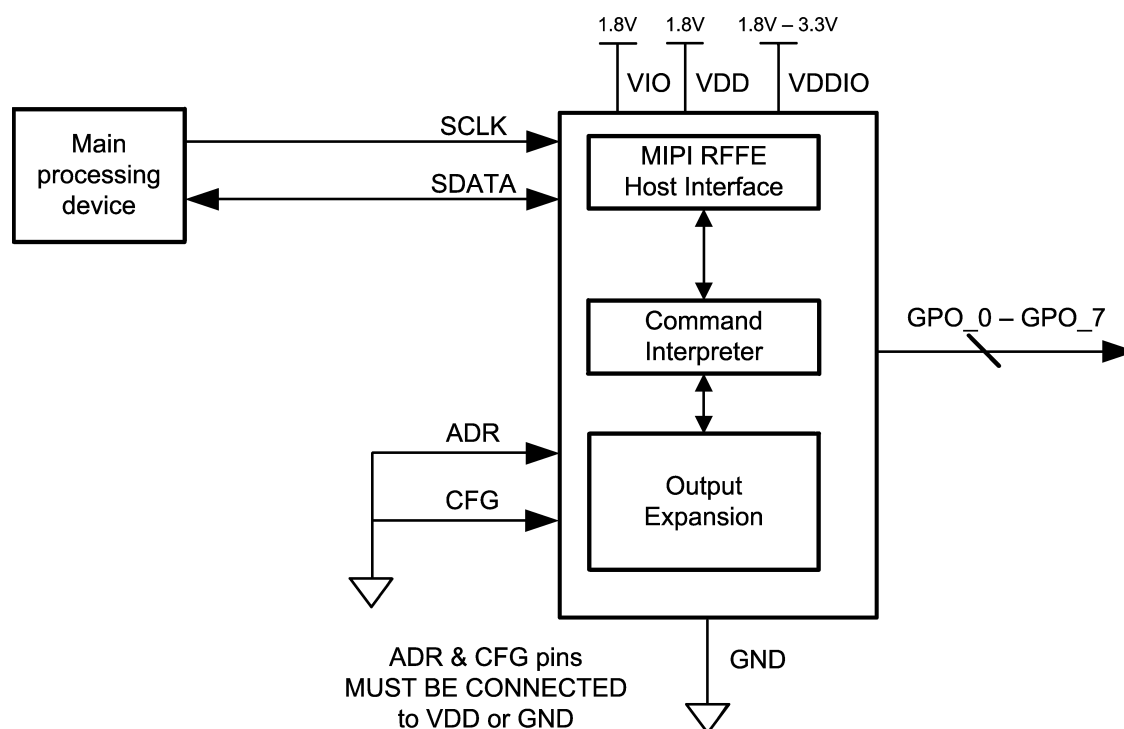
1.8V
1.8V
1.8V – 3.3V
VIO
VDD
VDDIO

Main processing device

SCLK
SDATA

MIPI RFFE Host Interface

Command Interpreter

GPO_0 – GPO_7

ADR
CFG

Output Expansion

GND

ADR & CFG pins MUST BE CONNECTED to VDD or GND